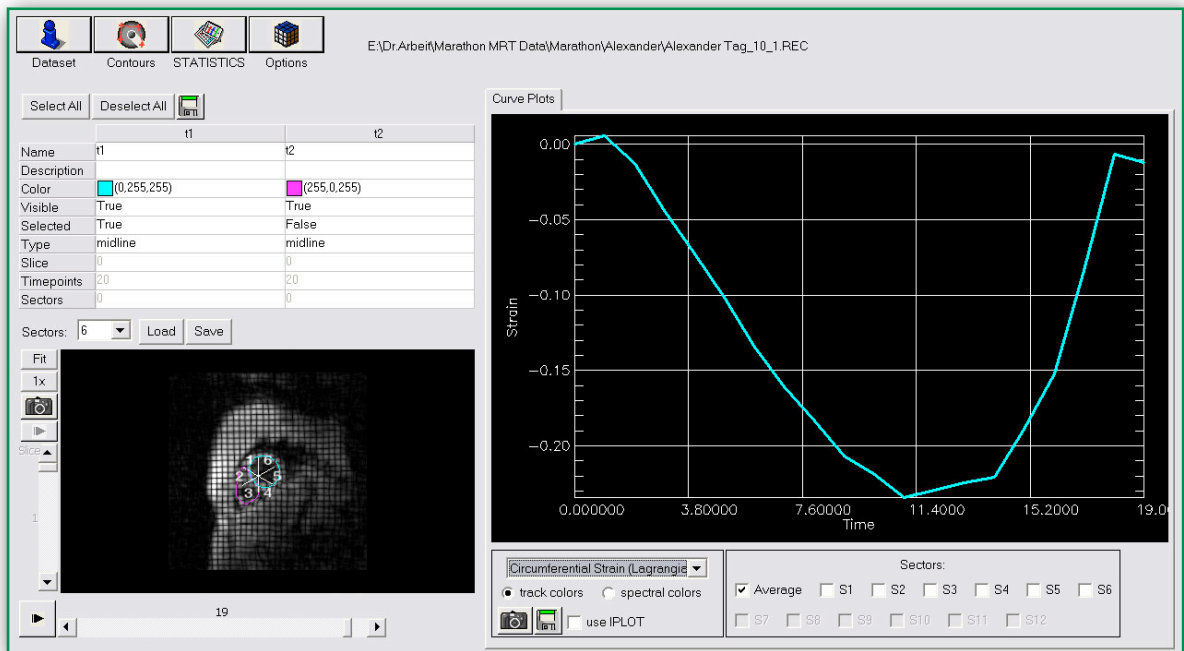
Dataset Contours STATISTICS Options

E:\Dr.Arbeit\Marathon MRT Data\Marathon\Alexander\Alexander Tag_10_1.REC

Select All Deselect All

| | t1 | t2 |
|---|---|---|
| Name | t1 | t2 |
| Description | | |
| Color | (0,255,255) | (255,0,255) |
| Visible | True | True |
| Selected | True | False |
| Type | midline | midline |
| Slice | 0 | 0 |
| Timepoints | 20 | 20 |
| Sectors | 0 | 0 |

Sectors: 6 Load Save

Fit
1x
Slice
1

1 6 2 5 3 4

19

Curve Plots

0.00
−0.05
−0.10
−0.15
−0.20
Strain
0.000000 3.80000 7.60000 11.4000 15.2000 19.0
Time

Circumferential Strain (Lagrangia
track colors spectral colors
use IPLOT

Sectors:
Average S1 S2 S3 S4 S5 S6
S7 S8 S9 S10 S11 S12